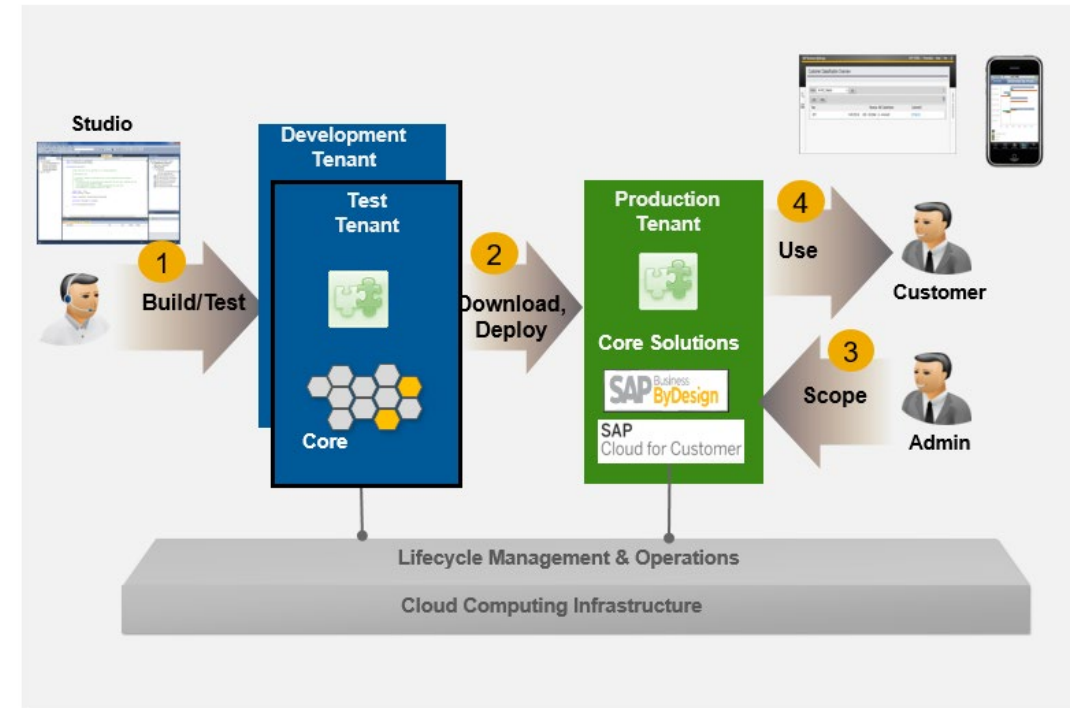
Studio

1

Build/Test

Development Tenant

Test Tenant

Core

2

Download, Deploy

Production Tenant

Core Solutions

SAP Business ByDesign

SAP Cloud for Customer

4

Use

Customer

3

Scope

Admin

Lifecycle Management & Operations

Cloud Computing Infrastructure